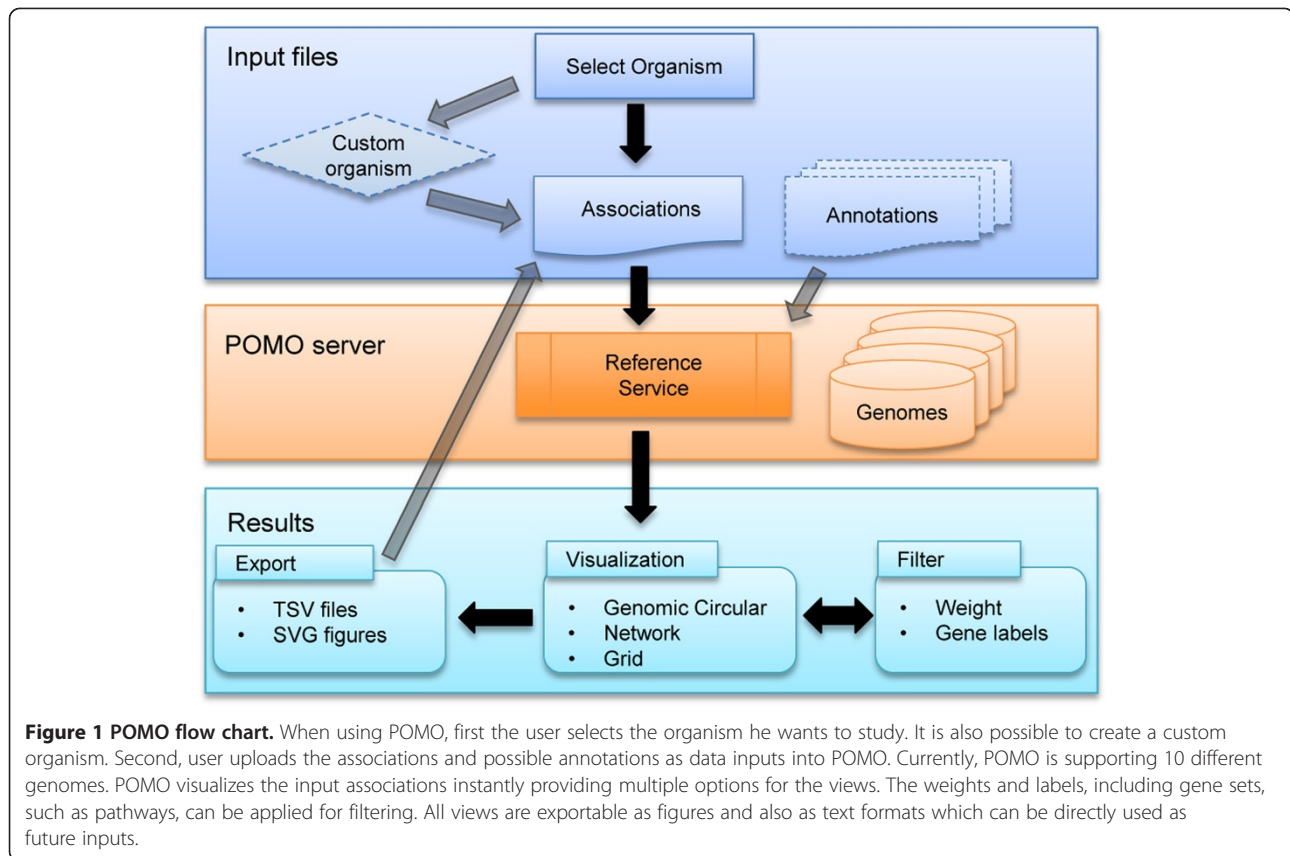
Input files

Select Organism

Custom organism

Associations

Annotations

POMO server

Reference Service

Genomes

Results

Export

- TSV files
- SVG figures

Visualization

- Genomic Circular
- Network
- Grid

Filter

- Weight
- Gene labels

**Figure 1 POMO flow chart.** When using POMO, first the user selects the organism he wants to study. It is also possible to create a custom organism. Second, user uploads the associations and possible annotations as data inputs into POMO. Currently, POMO is supporting 10 different genomes. POMO visualizes the input associations instantly providing multiple options for the views. The weights and labels, including gene sets, such as pathways, can be applied for filtering. All views are exportable as figures and also as text formats which can be directly used as future inputs.